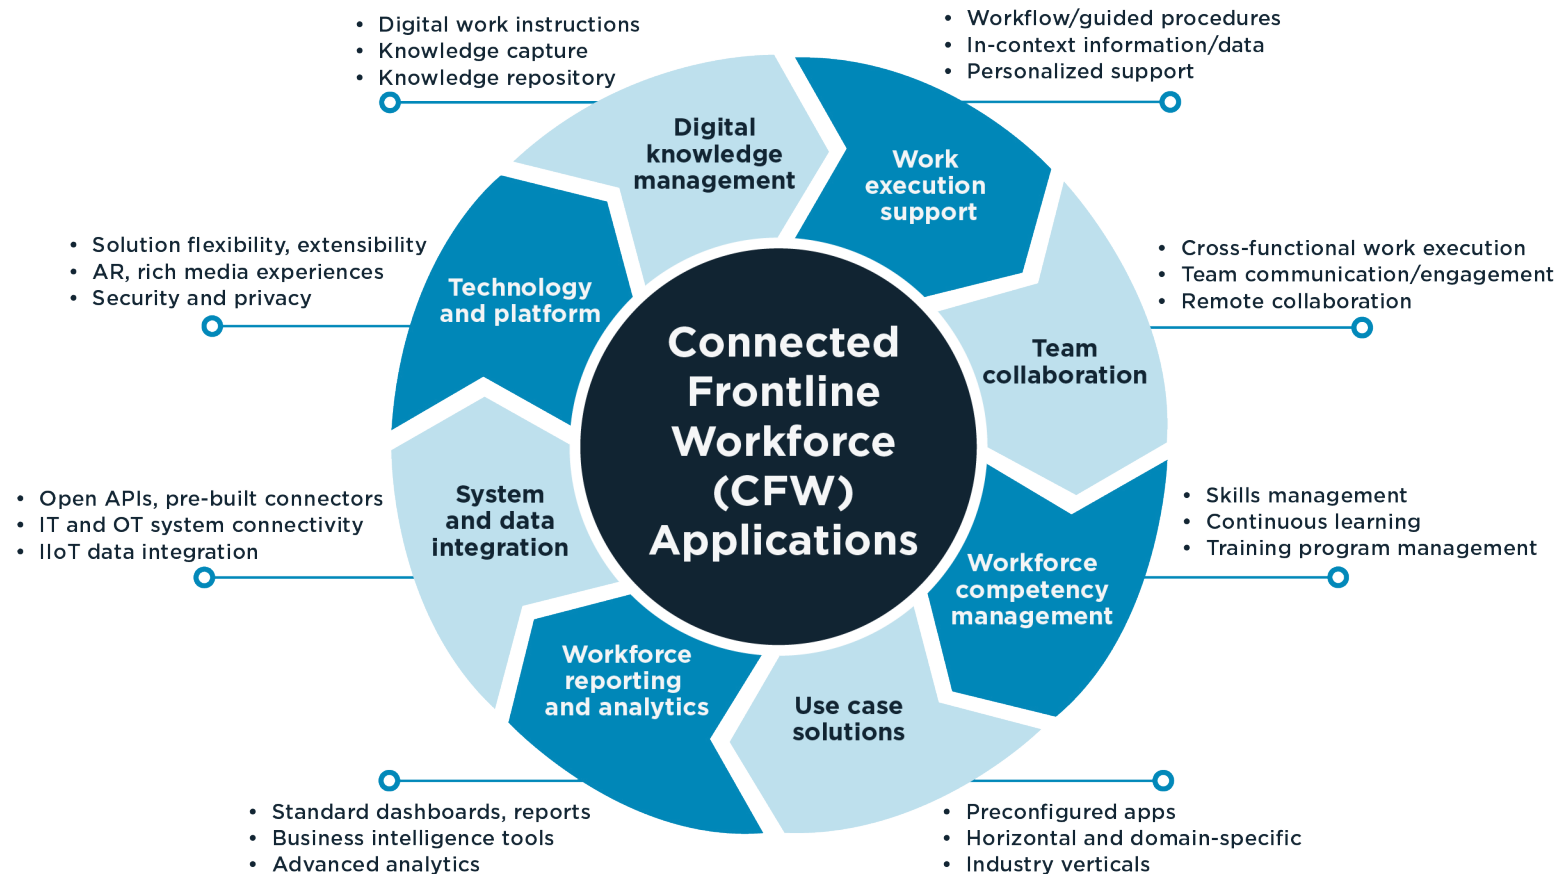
Connected Frontline Workforce (CFW) Applications

Digital knowledge management
• Digital work instructions
• Knowledge capture
• Knowledge repository

Work execution support
• Workflow/guided procedures
• In-context information/data
• Personalized support

Team collaboration
• Cross-functional work execution
• Team communication/engagement
• Remote collaboration

Workforce competency management
• Skills management
• Continuous learning
• Training program management

Use case solutions
• Preconfigured apps
• Horizontal and domain-specific
• Industry verticals

Workforce reporting and analytics
• Standard dashboards, reports
• Business intelligence tools
• Advanced analytics

System and data integration
• Open APIs, pre-built connectors
• IT and OT system connectivity
• IIoT data integration

Technology and platform
• Solution flexibility, extensibility
• AR, rich media experiences
• Security and privacy